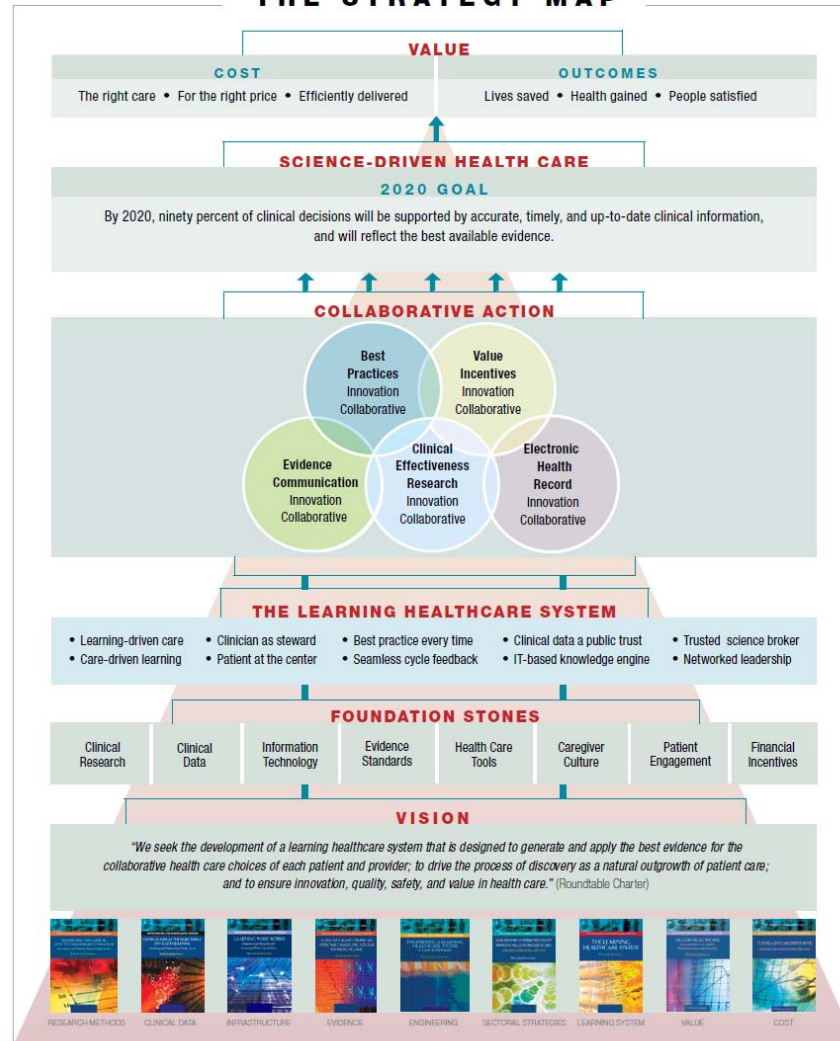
THE STRATEGY MAP

VALUE

COST

The right care • For the right price • Efficiently delivered

OUTCOMES

Lives saved • Health gained • People satisfied

SCIENCE-DRIVEN HEALTH CARE

2020 GOAL

By 2020, ninety percent of clinical decisions will be supported by accurate, timely, and up-to-date clinical information, and will reflect the best available evidence.

COLLABORATIVE ACTION

Best Practices Innovation Collaborative

Value Incentives Innovation Collaborative

Evidence Communication Innovation Collaborative

Clinical Effectiveness Research Innovation Collaborative

Electronic Health Record Innovation Collaborative

THE LEARNING HEALTHCARE SYSTEM

• Learning-driven care
• Care-driven learning
• Clinician as steward
• Patient at the center
• Best practice every time
• Seamless cycle feedback
• Clinical data a public trust
• IT-based knowledge engine
• Trusted science broker
• Networked leadership

FOUNDATION STONES

| Clinical Research | Clinical Data | Information Technology | Evidence Standards | Health Care Tools | Caregiver Culture | Patient Engagement | Financial Incentives |
|---|---|---|---|---|---|---|---|

VISION

"We seek the development of a learning healthcare system that is designed to generate and apply the best evidence for the collaborative health care choices of each patient and provider; to drive the process of discovery as a natural outgrowth of patient care; and to ensure innovation, quality, safety, and value in health care." (Roundtable Charter)

THE LEARNING HEALTHCARE SYSTEM

RESEARCH METHODS CLINICAL DATA INFRASTRUCTURE EVIDENCE ENGINEERING SECTORAL STRATEGIES LEARNING SYSTEM VALUE COST